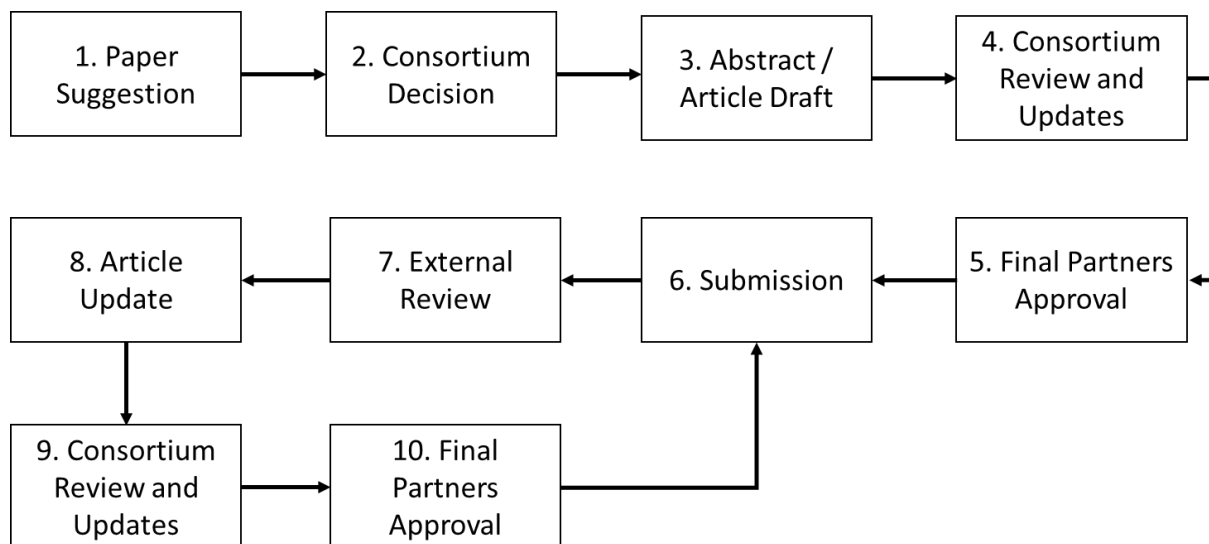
1. Paper Suggestion

2. Consortium Decision

3. Abstract / Article Draft

4. Consortium Review and Updates

5. Final Partners Approval

6. Submission

7. External Review

8. Article Update

9. Consortium Review and Updates

10. Final Partners Approval